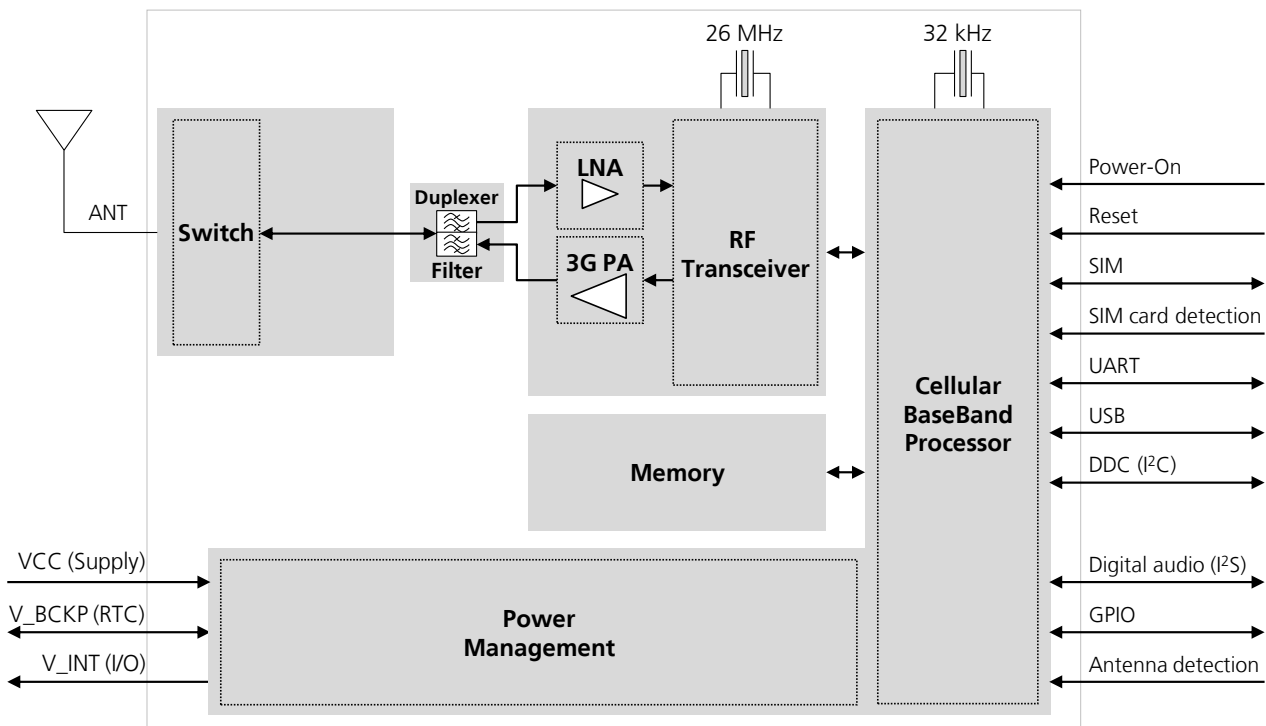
26 MHz

32 kHz

ANT

Switch

Duplexer

Filter

LNA

3G PA

RF Transceiver

Cellular BaseBand Processor

Power-On

Reset

SIM

SIM card detection

UART

USB

DDC (I$^2$C)

Memory

VCC (Supply)

V_BCKP (RTC)

V_INT (I/O)

Power Management

Digital audio (I$^2$S)

GPIO

Antenna detection